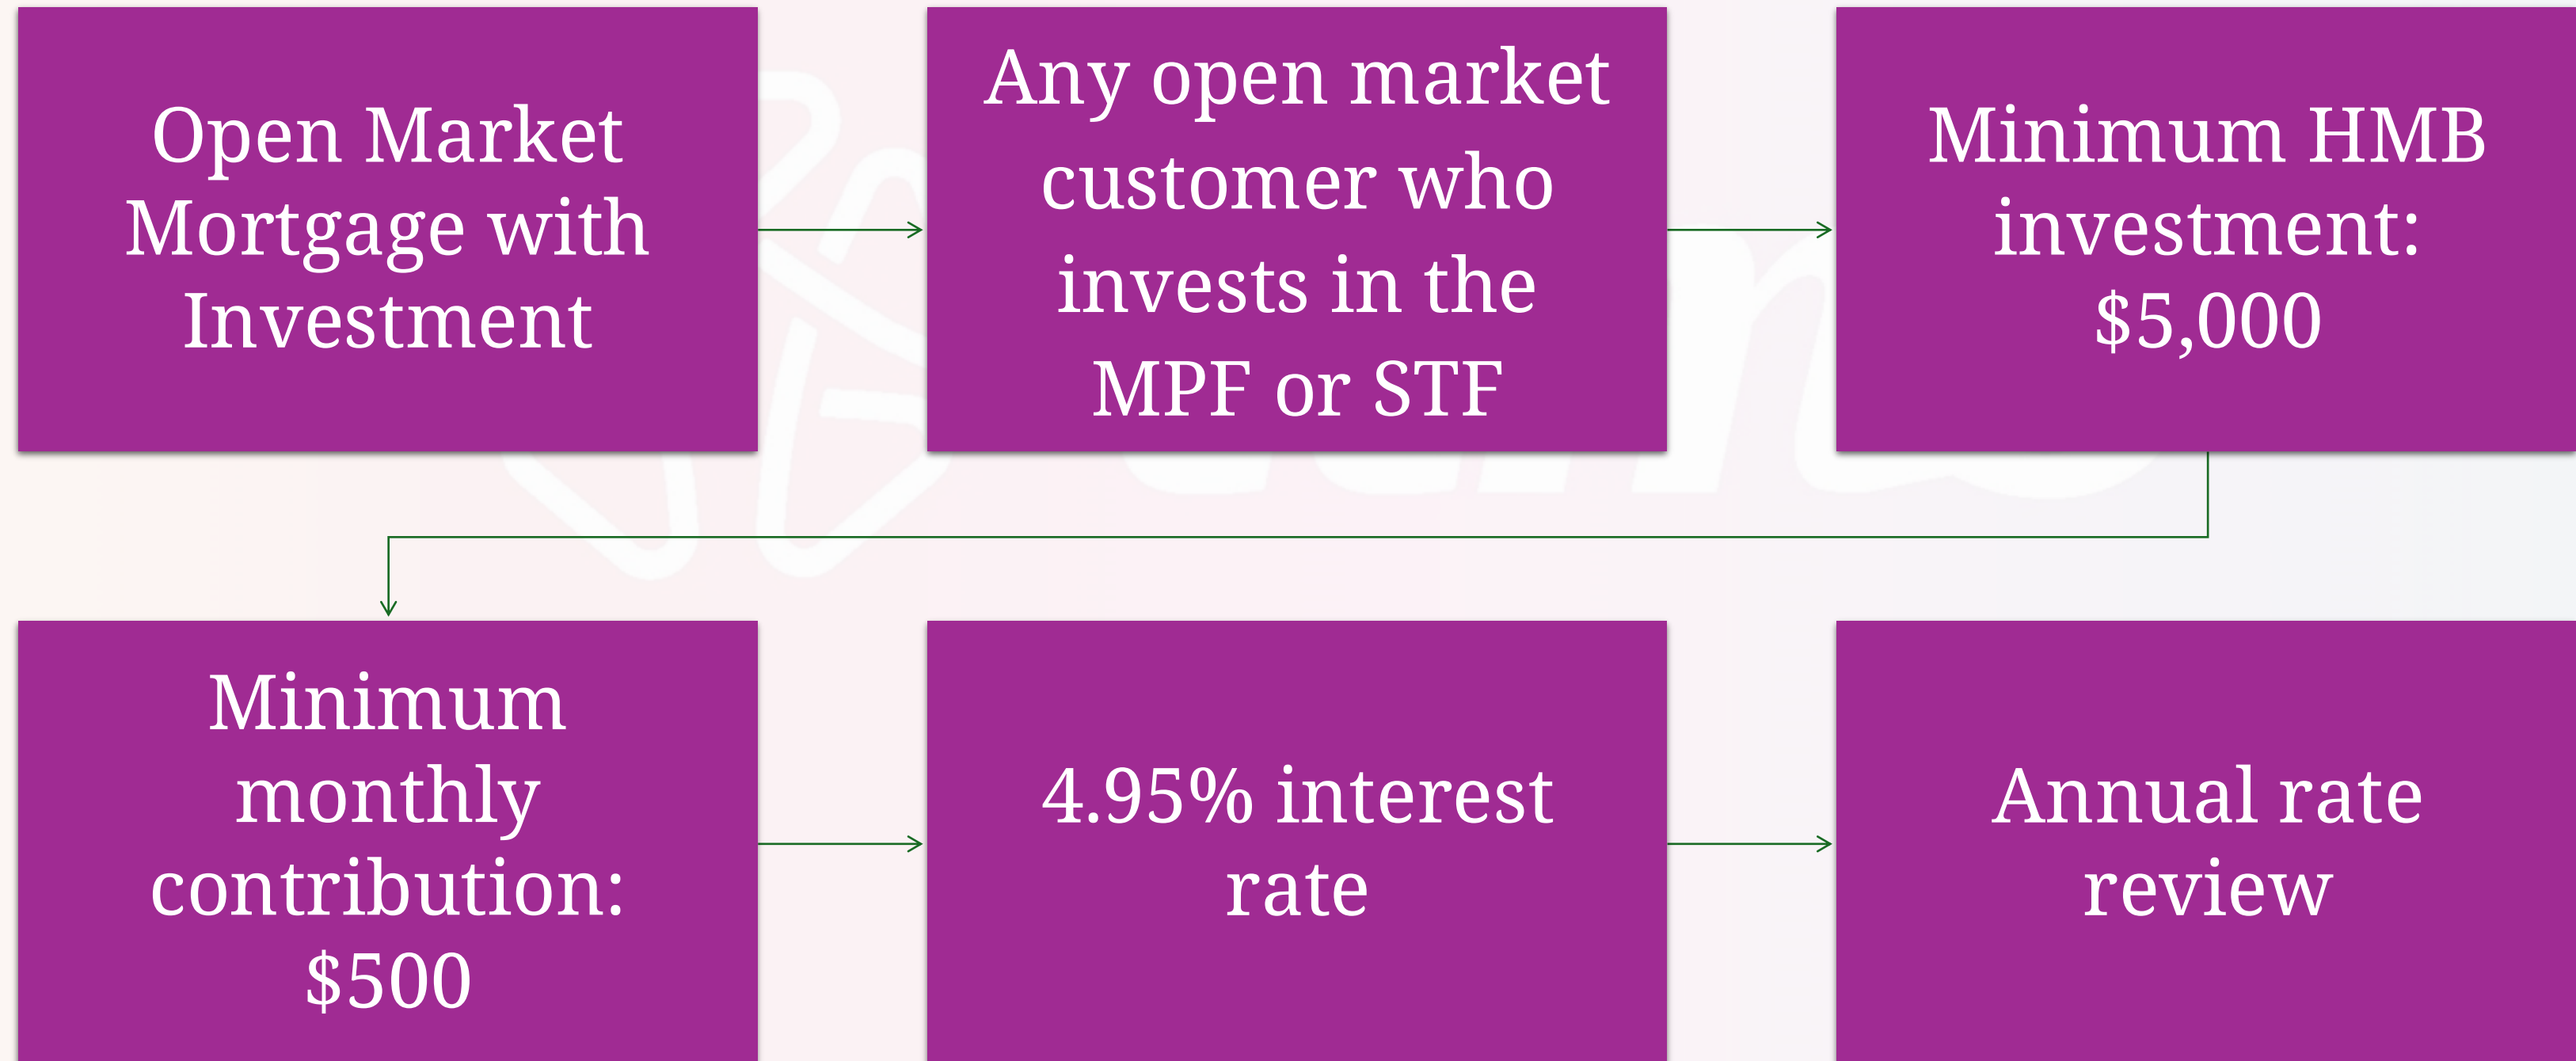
Open Market Mortgage with Investment

Any open market customer who invests in the MPF or STF

Minimum HMB investment: $5,000

Minimum monthly contribution: $500

4.95% interest rate

Annual rate review